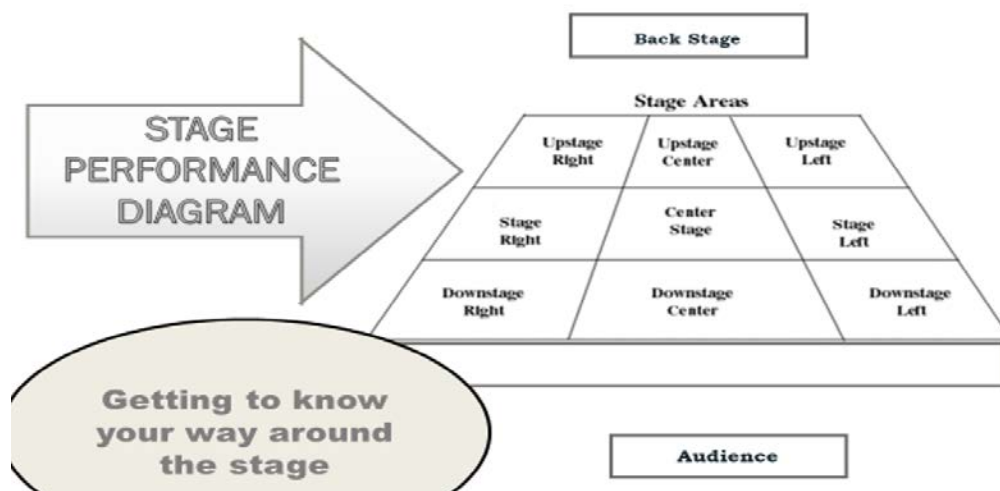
STAGE PERFORMANCE DIAGRAM

Back Stage

Stage Areas

| Upstage Right | Upstage Center | Upstage Left |
|---|---|---|
| Stage Right | Center Stage | Stage Left |
| Downstage Right | Downstage Center | Downstage Left |

Getting to know your way around the stage

Audience